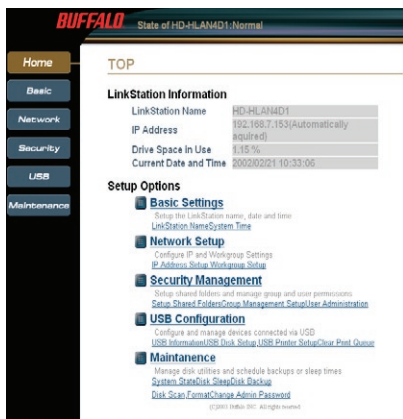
BUFFALO State of HD-HLAN4D1:Normal

Home
Basic
Network
Security
USB
Maintenance

TOP

LinkStation Information

| LinkStation Name | HD-HLAN4D1 |
|---|---|
| IP Address | 192.168.7.153(Automatically aquired) |
| Drive Space In Use | 1.15 % |
| Current Date and Time | 2002/02/21 10:33:06 |

Setup Options

Basic Settings
Setup the LinkStation name, date and time
LinkStation NameSystem Time

Network Setup
Configure IP and Workgroup Settings
IP Address Setup Workgroup Setup

Security Management
Setup shared folders and manage group and user permissions
Setup Shared FoldersGroup Management SetupUser Administration

USB Configuration
Configure and manage devices connected via USB
USB InformationUSB Disk Setup USB Printer SetupClear Prnt Queue

Maintanence
Manage disk utilities and schedule backups or sleep times
System StateDisk SleepDisk Backup
Disk Scan FormatChange Admin Password

(C)2003 Buffalo INC. All rights reserved.